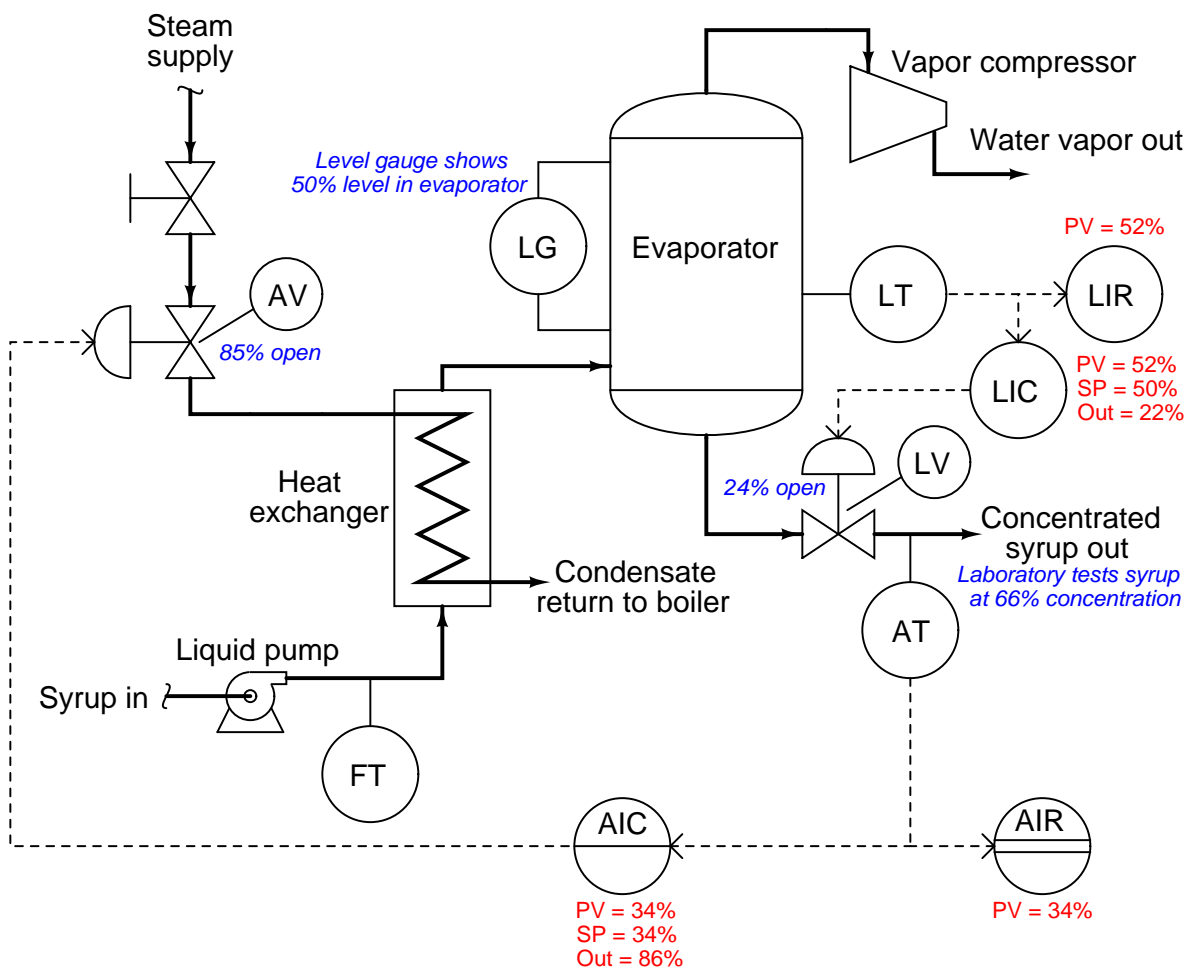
Steam supply

Vapor compressor

Water vapor out

Level gauge shows 50% level in evaporator

LG

Evaporator

PV = 52%

LT

LIR

AV

85% open

LIC

PV = 52%
SP = 50%
Out = 22%

LV

24% open

Heat exchanger

Concentrated syrup out

Laboratory tests syrup at 66% concentration

Condensate return to boiler

AT

Liquid pump

Syrup in

FT

AIC

AIR

PV = 34%
SP = 34%
Out = 86%

PV = 34%